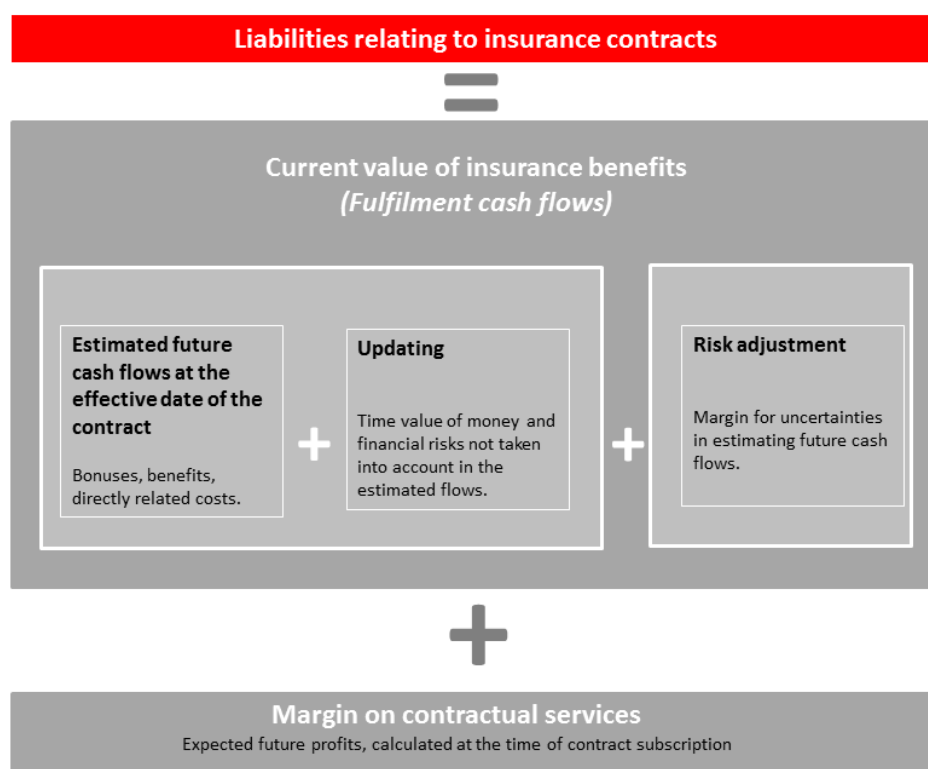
Liabilities relating to insurance contracts

=

Current value of insurance benefits
(Fulfilment cash flows)

Estimated future cash flows at the effective date of the contract

Bonuses, benefits, directly related costs.

+

Updating

Time value of money and financial risks not taken into account in the estimated flows.

+

Risk adjustment

Margin for uncertainties in estimating future cash flows.

+

Margin on contractual services
Expected future profits, calculated at the time of contract subscription